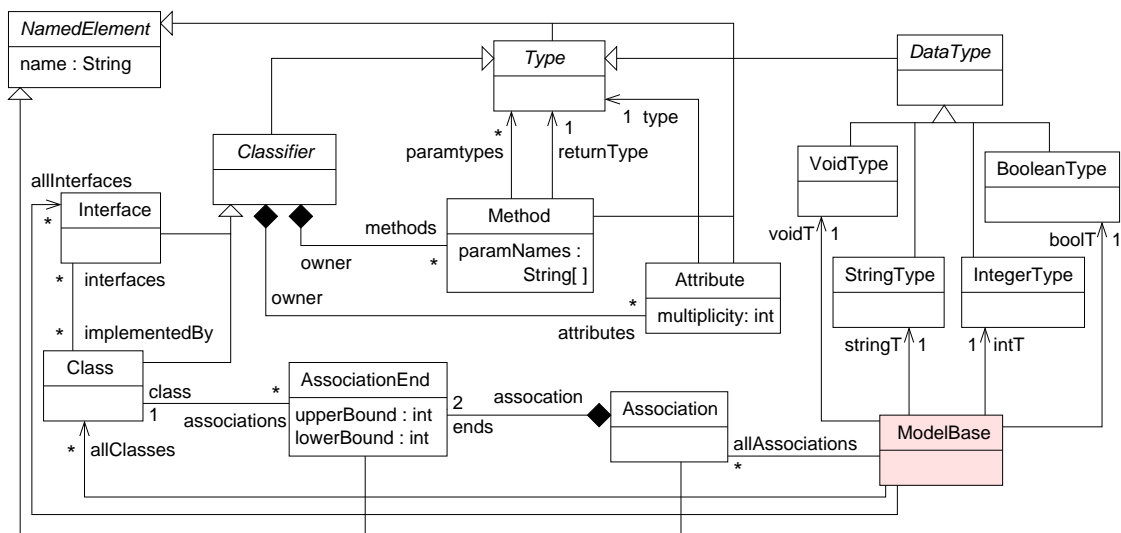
NamedElement
name : String

Type

DataType

Classifier

paramtypes
*
1
returnType
1 type

VoidType

BooleanType

allInterfaces
*
Interface

methods
Method
paramNames : String[ ]

owner
*

voidT 1

boolT 1

* interfaces

owner

Attribute
multiplicity: int
*
attributes

StringType

IntegerType

* implementedBy

Class
class
1
*
associations

AssociationEnd
upperBound : int
lowerBound : int

2
ends
assocation

Association

stringT 1
1 intT

* allClasses

allAssociations
*

ModelBase